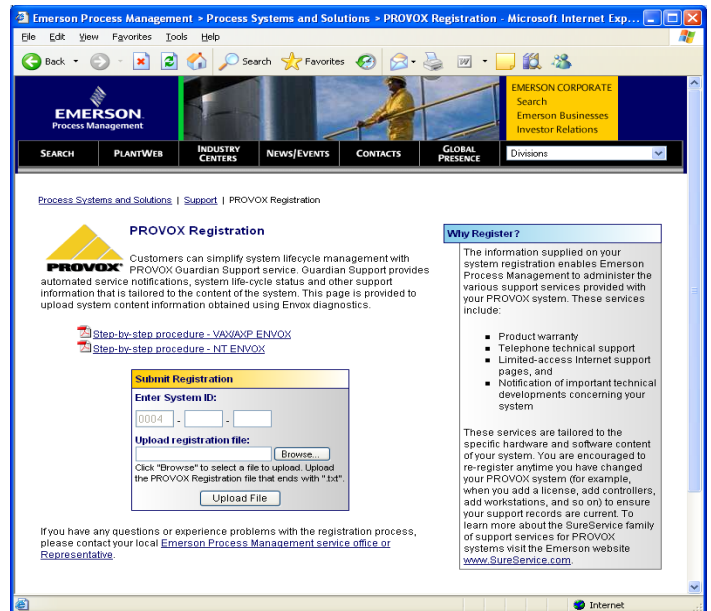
Emerson Process Management > Process Systems and Solutions > PROVOX Registration - Microsoft Internet Exp...

File Edit View Favorites Tools Help

Back Search Favorites

EMERSON. Process Management

EMERSON CORPORATE
Search
Emerson Businesses
Investor Relations

SEARCH PLANTWEB INDUSTRY CENTERS NEWS/EVENTS CONTACTS GLOBAL PRESENCE Divisions

Process Systems and Solutions | Support | PROVOX Registration

PROVOX

PROVOX Registration

Customers can simplify system lifecycle management with PROVOX Guardian Support service. Guardian Support provides automated service notifications, system life-cycle status and other support information that is tailored to the content of the system. This page is provided to upload system content information obtained using Envox diagnostics.

Step-by-step procedure - VAX/AXP ENVOX
Step-by-step procedure - NT ENVOX

Submit Registration

Enter System ID:

0004 - -

Upload registration file:

Browse...

Click "Browse" to select a file to upload. Upload the PROVOX Registration file that ends with ".txt".

Upload File

If you have any questions or experience problems with the registration process, please contact your local Emerson Process Management service office or Representative.

Why Register?

The information supplied on your system registration enables Emerson Process Management to administer the various support services provided with your PROVOX system. These services include:

- Product warranty
- Telephone technical support
- Limited-access Internet support pages, and
- Notification of important technical developments concerning your system

These services are tailored to the specific hardware and software content of your system. You are encouraged to re-register anytime you have changed your PROVOX system (for example, when you add a license, add controllers, add workstations, and so on) to ensure your support records are current. To learn more about the SureService family of support services for PROVOX systems visit the Emerson website www.SureService.com.

Internet